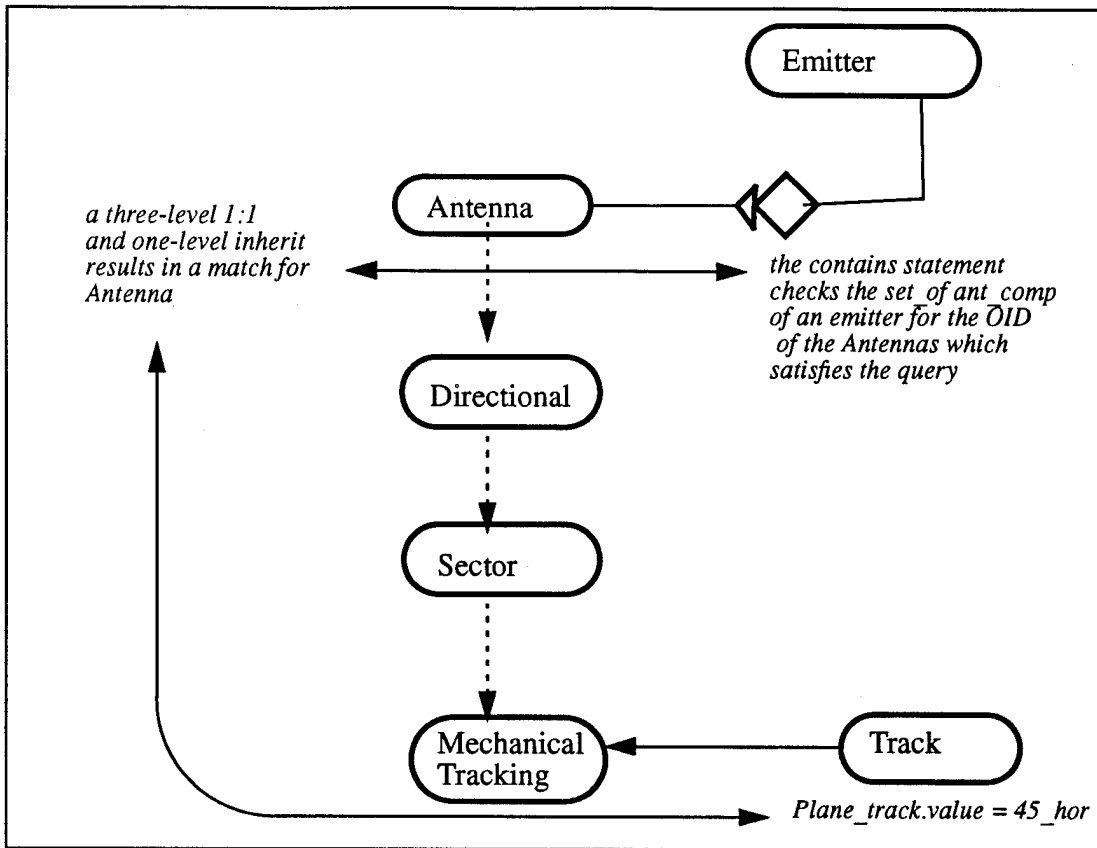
Emitter

Antenna

a three-level 1:1 and one-level inherit results in a match for Antenna

the contains statement checks the set_of ant_comp of an emitter for the OID of the Antennas which satisfies the query

Directional

Sector

Mechanical Tracking

Track

Plane_track.value = 45_hor